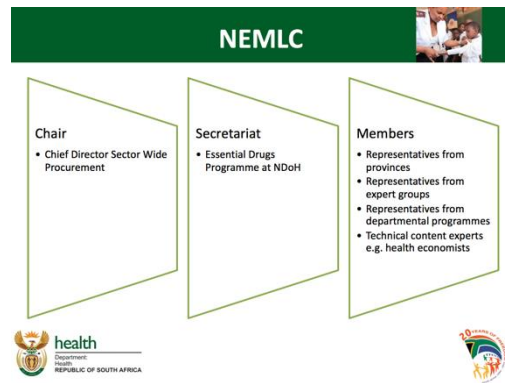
NEMLC

Chair

- Chief Director Sector Wide Procurement

Secretariat

- Essential Drugs Programme at NDoH

Members

- Representatives from provinces
- Representatives from expert groups
- Representatives from departmental programmes
- Technical content experts e.g. health economists

health
Department:
Health
REPUBLIC OF SOUTH AFRICA

20 YEARS OF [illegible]